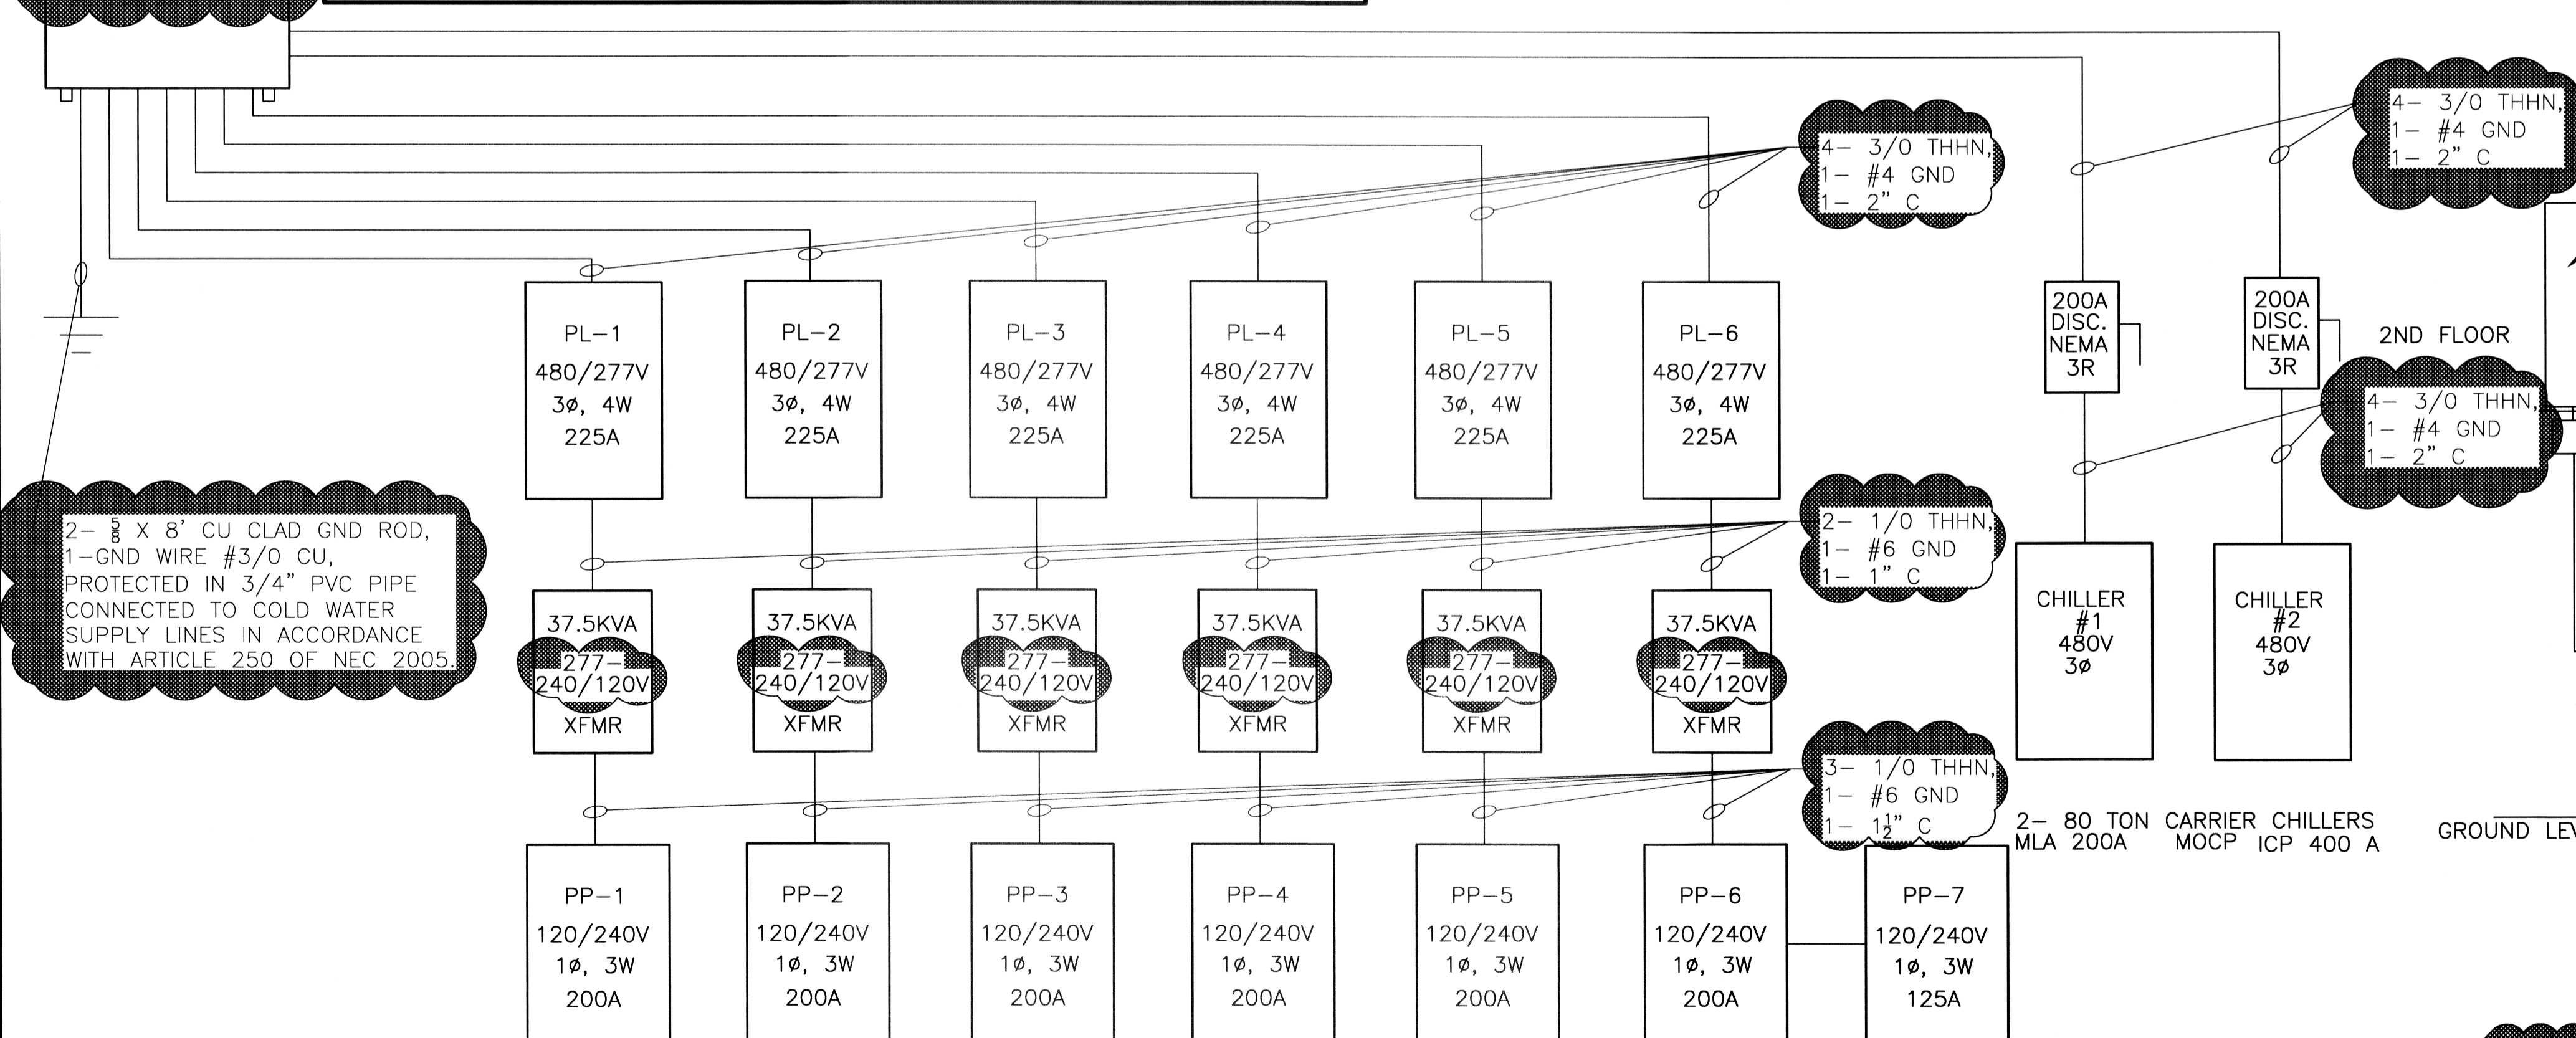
4– 3/0 THHN,
1– #4 GND
1– 2" C

4– 3/0 THHN,
1– #4 GND
1– 2" C

PL–1
480/277V
3ø, 4W
225A

PL–2
480/277V
3ø, 4W
225A

PL–3
480/277V
3ø, 4W
225A

PL–4
480/277V
3ø, 4W
225A

PL–5
480/277V
3ø, 4W
225A

PL–6
480/277V
3ø, 4W
225A

200A
DISC.
NEMA
3R

200A
DISC.
NEMA
3R

2ND FLOOR

4– 3/0 THHN,
1– #4 GND
1– 2" C

2– $\frac{5}{8}$ X 8' CU CLAD GND ROD, 1–GND WIRE #3/0 CU, PROTECTED IN 3/4" PVC PIPE CONNECTED TO COLD WATER SUPPLY LINES IN ACCORDANCE WITH ARTICLE 250 OF NEC 2005.

2– 1/0 THHN,
1– #6 GND
1– 1" C

37.5KVA
277–
240/120V
XFMR

37.5KVA
277–
240/120V
XFMR

37.5KVA
277–
240/120V
XFMR

37.5KVA
277–
240/120V
XFMR

37.5KVA
277–
240/120V
XFMR

37.5KVA
277–
240/120V
XFMR

CHILLER
#1
480V
3ø

CHILLER
#2
480V
3ø

3– 1/0 THHN,
1– #6 GND
1– $1\frac{1}{2}$" C

2– 80 TON CARRIER CHILLERS
MLA 200A MOCP ICP 400 A

GROUND LEV

PP–1
120/240V
1ø, 3W
200A

PP–2
120/240V
1ø, 3W
200A

PP–3
120/240V
1ø, 3W
200A

PP–4
120/240V
1ø, 3W
200A

PP–5
120/240V
1ø, 3W
200A

PP–6
120/240V
1ø, 3W
200A

PP–7
120/240V
1ø, 3W
125A